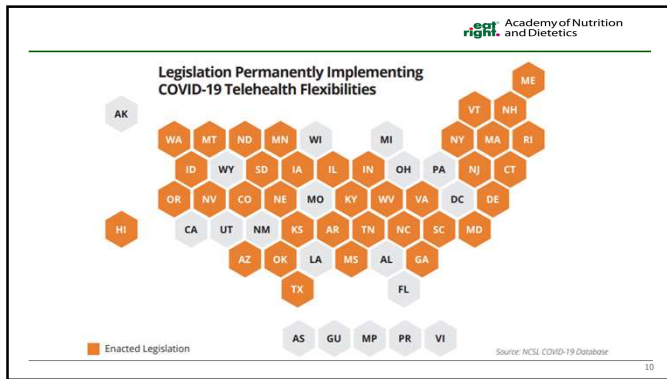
eat right. Academy of Nutrition and Dietetics

Legislation Permanently Implementing COVID-19 Telehealth Flexibilities

ME

AK

VT NH

WA MT ND MN WI MI NY MA RI

ID WY SD IA IL IN OH PA NJ CT

OR NV CO NE MO KY WV VA DC DE

HI CA UT NM KS AR TN NC SC MD

AZ OK LA MS AL GA

TX FL

AS GU MP PR VI

Enacted Legislation

Source: NCSL COVID-19 Database

10